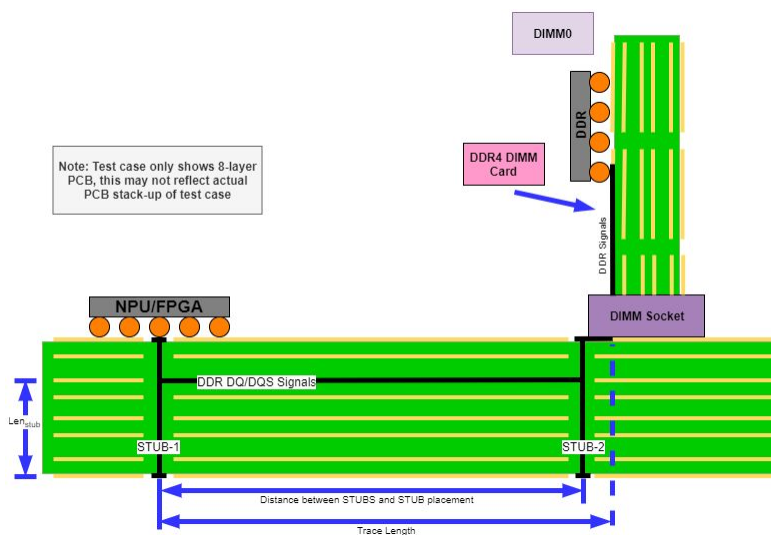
DIMM0

DDR

DDR4 DIMM Card

Note: Test case only shows 8-layer PCB, this may not reflect actual PCB stack-up of test case

DDR Signals

NPU/FPGA

DIMM Socket

DDR DQ/DQS Signals

$Len_{stub}$

STUB-1

STUB-2

Distance between STUBS and STUB placement

Trace Length